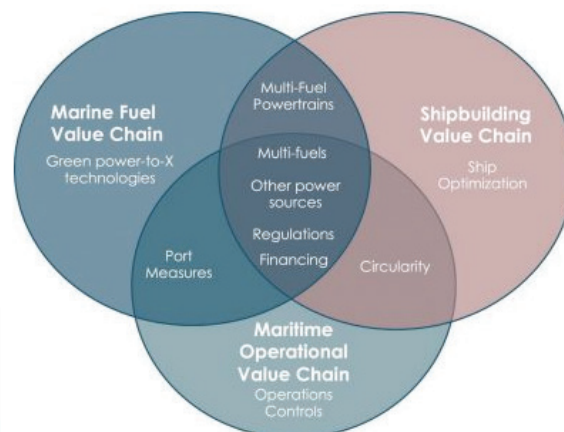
Marine Fuel Value Chain

Green power-to-X technologies

Multi-Fuel Powertrains

Shipbuilding Value Chain

Ship Optimization

Multi-fuels

Other power sources

Regulations

Financing

Port Measures

Circularity

Maritime Operational Value Chain

Operations Controls